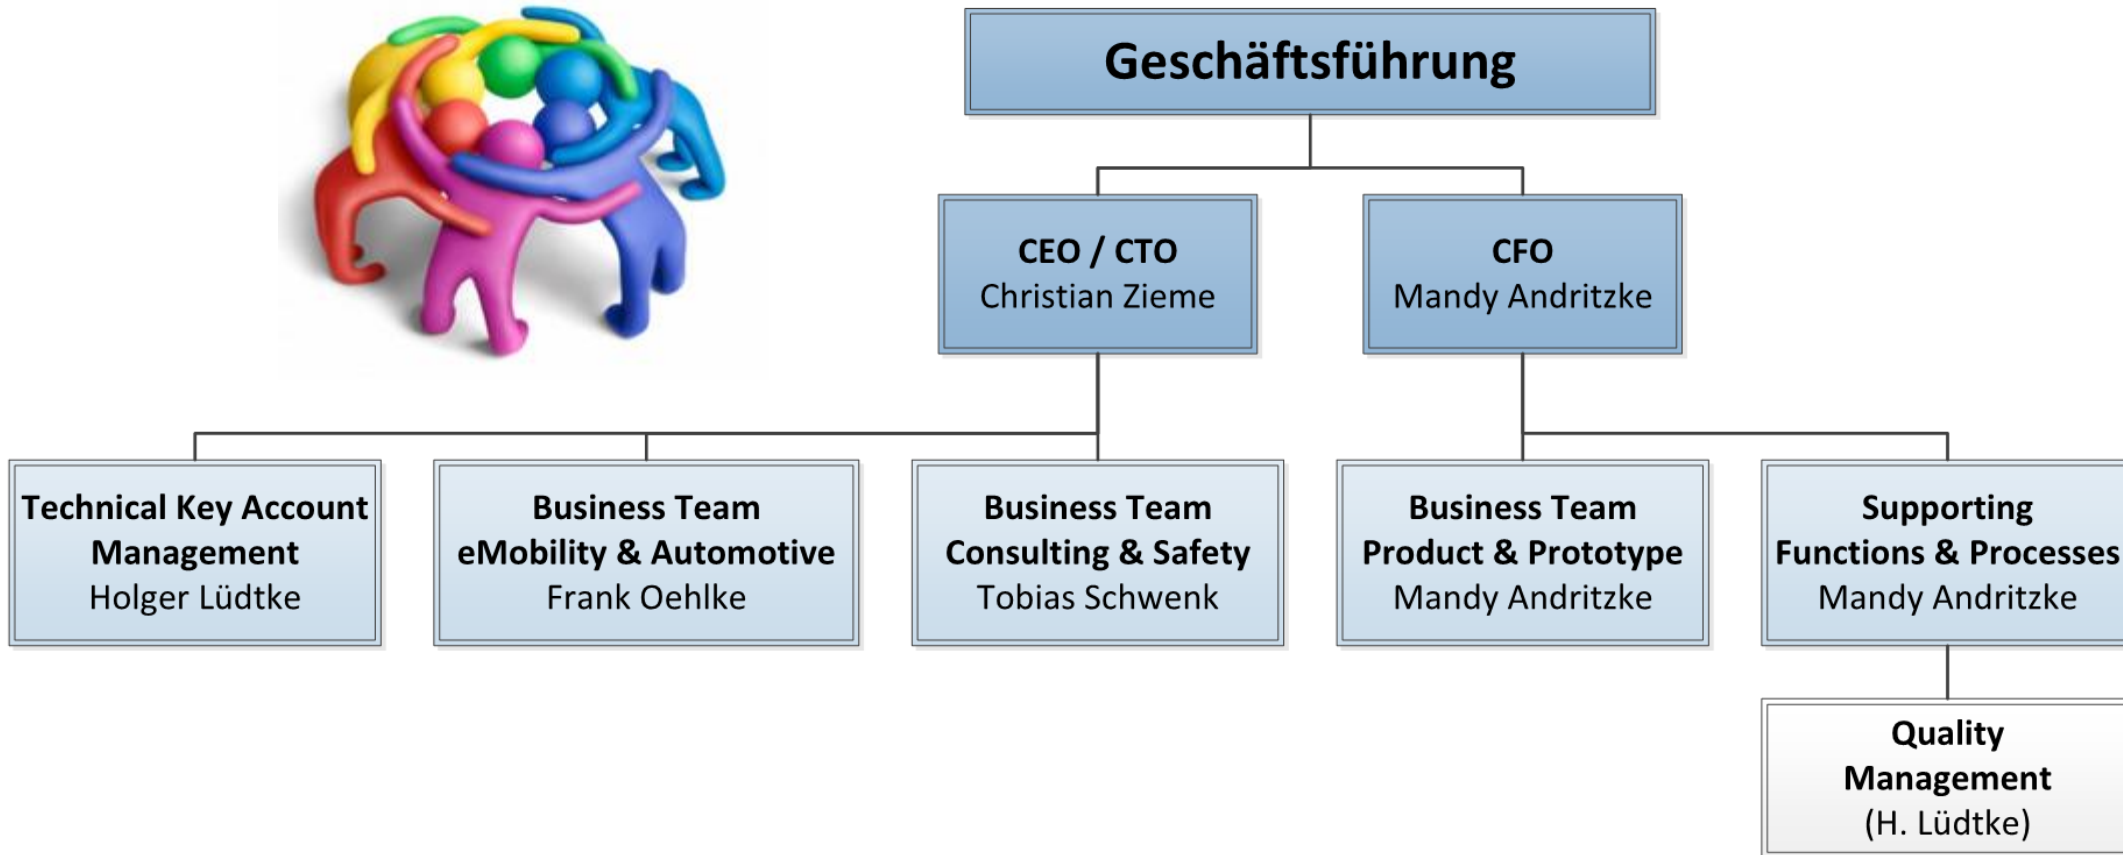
Geschäftsführung

CEO / CTO
Christian Zieme

CFO
Mandy Andritzke

Technical Key Account Management
Holger Lüdtke

Business Team
eMobility & Automotive
Frank Oehlke

Business Team
Consulting & Safety
Tobias Schwenk

Business Team
Product & Prototype
Mandy Andritzke

Supporting
Functions & Processes
Mandy Andritzke

Quality
Management
(H. Lüdtke)